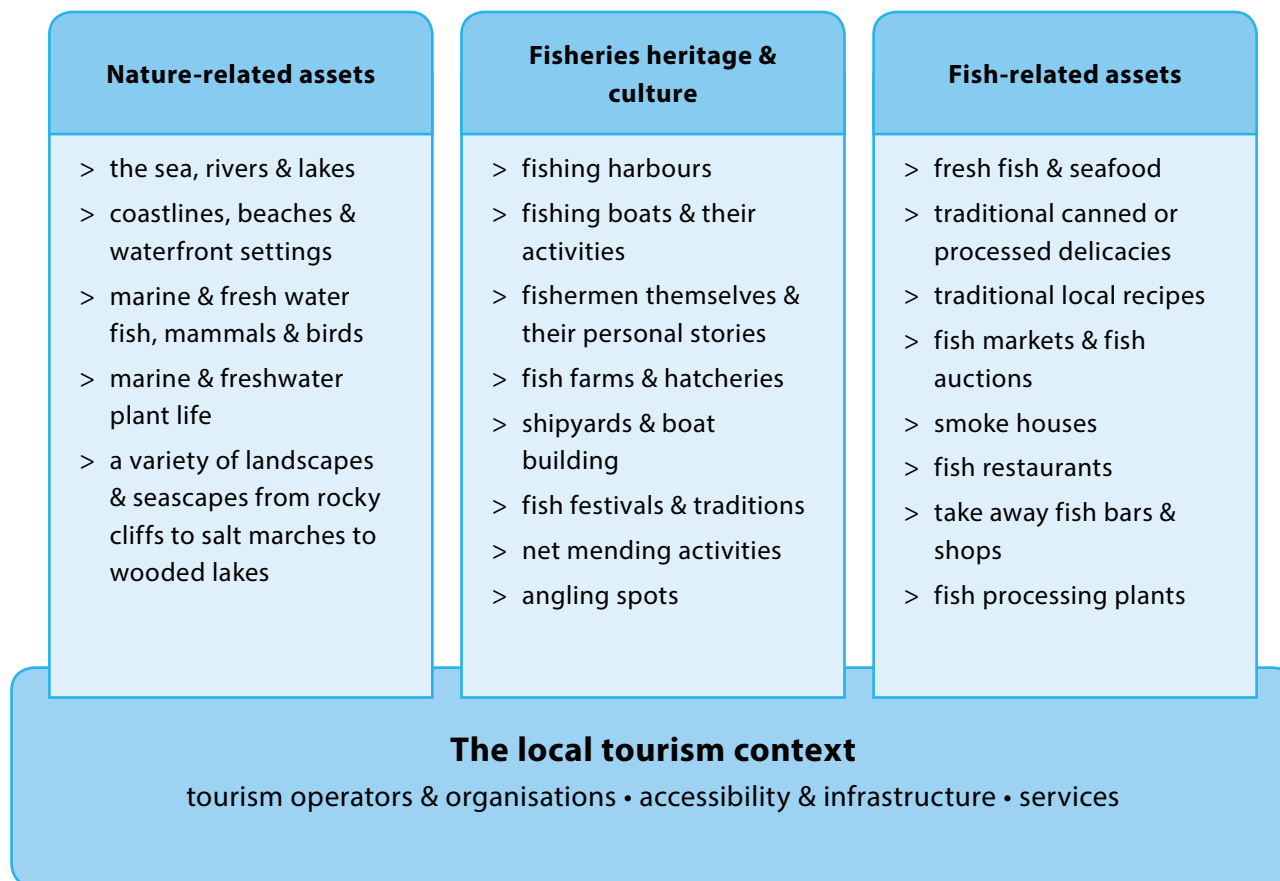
Nature-related assets

> the sea, rivers & lakes
> coastlines, beaches & waterfront settings
> marine & fresh water fish, mammals & birds
> marine & freshwater plant life
> a variety of landscapes & seascapes from rocky cliffs to salt marches to wooded lakes

Fisheries heritage & culture

> fishing harbours
> fishing boats & their activities
> fishermen themselves & their personal stories
> fish farms & hatcheries
> shipyards & boat building
> fish festivals & traditions
> net mending activities
> angling spots

Fish-related assets

> fresh fish & seafood
> traditional canned or processed delicacies
> traditional local recipes
> fish markets & fish auctions
> smoke houses
> fish restaurants
> take away fish bars & shops
> fish processing plants

The local tourism context
tourism operators & organisations • accessibility & infrastructure • services